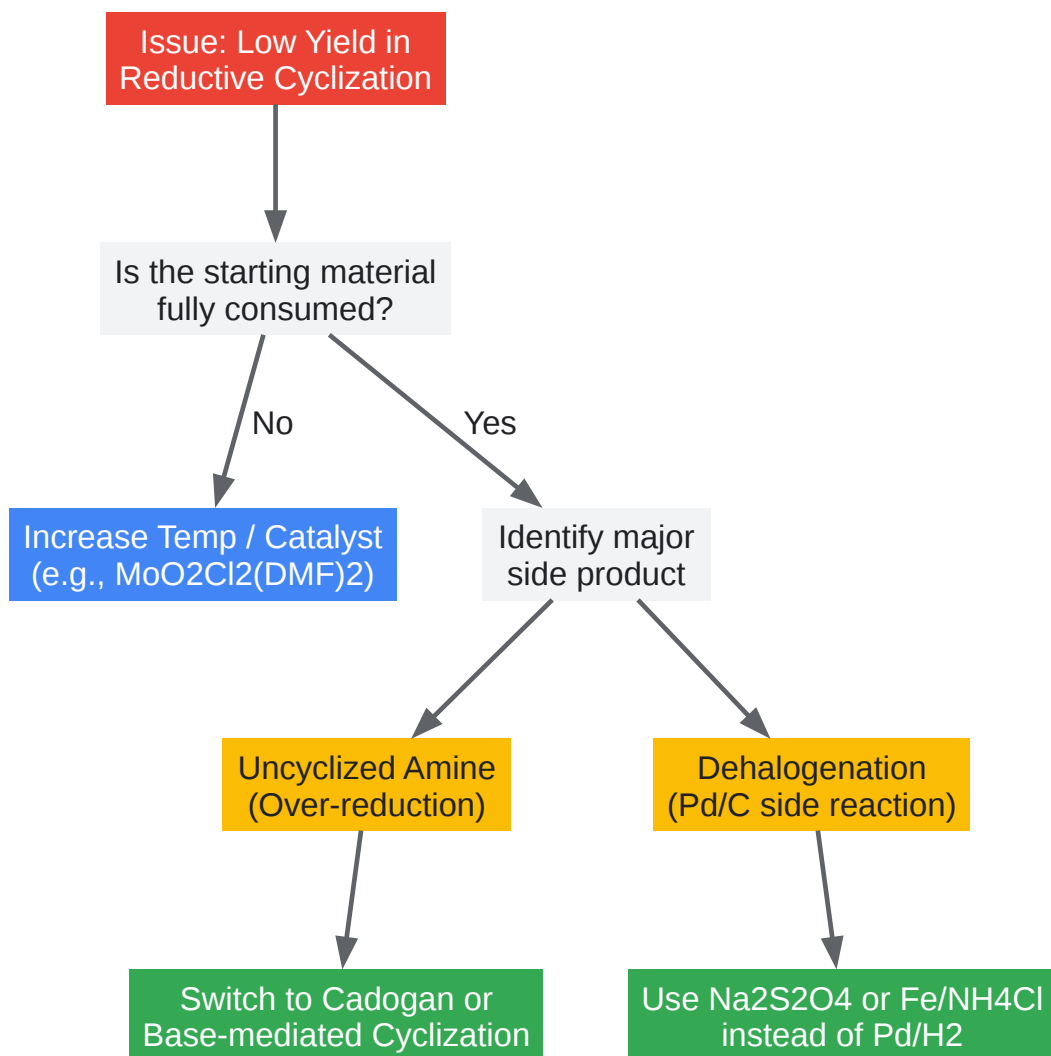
Issue: Low Yield in Reductive Cyclization

Is the starting material fully consumed?

No

Yes

Increase Temp / Catalyst (e.g., MoO2Cl2(DMF)2)

Identify major side product

Uncyclized Amine (Over-reduction)

Dehalogenation (Pd/C side reaction)

Switch to Cadogan or Base-mediated Cyclization

Use Na2S2O4 or Fe/NH4Cl instead of Pd/H2